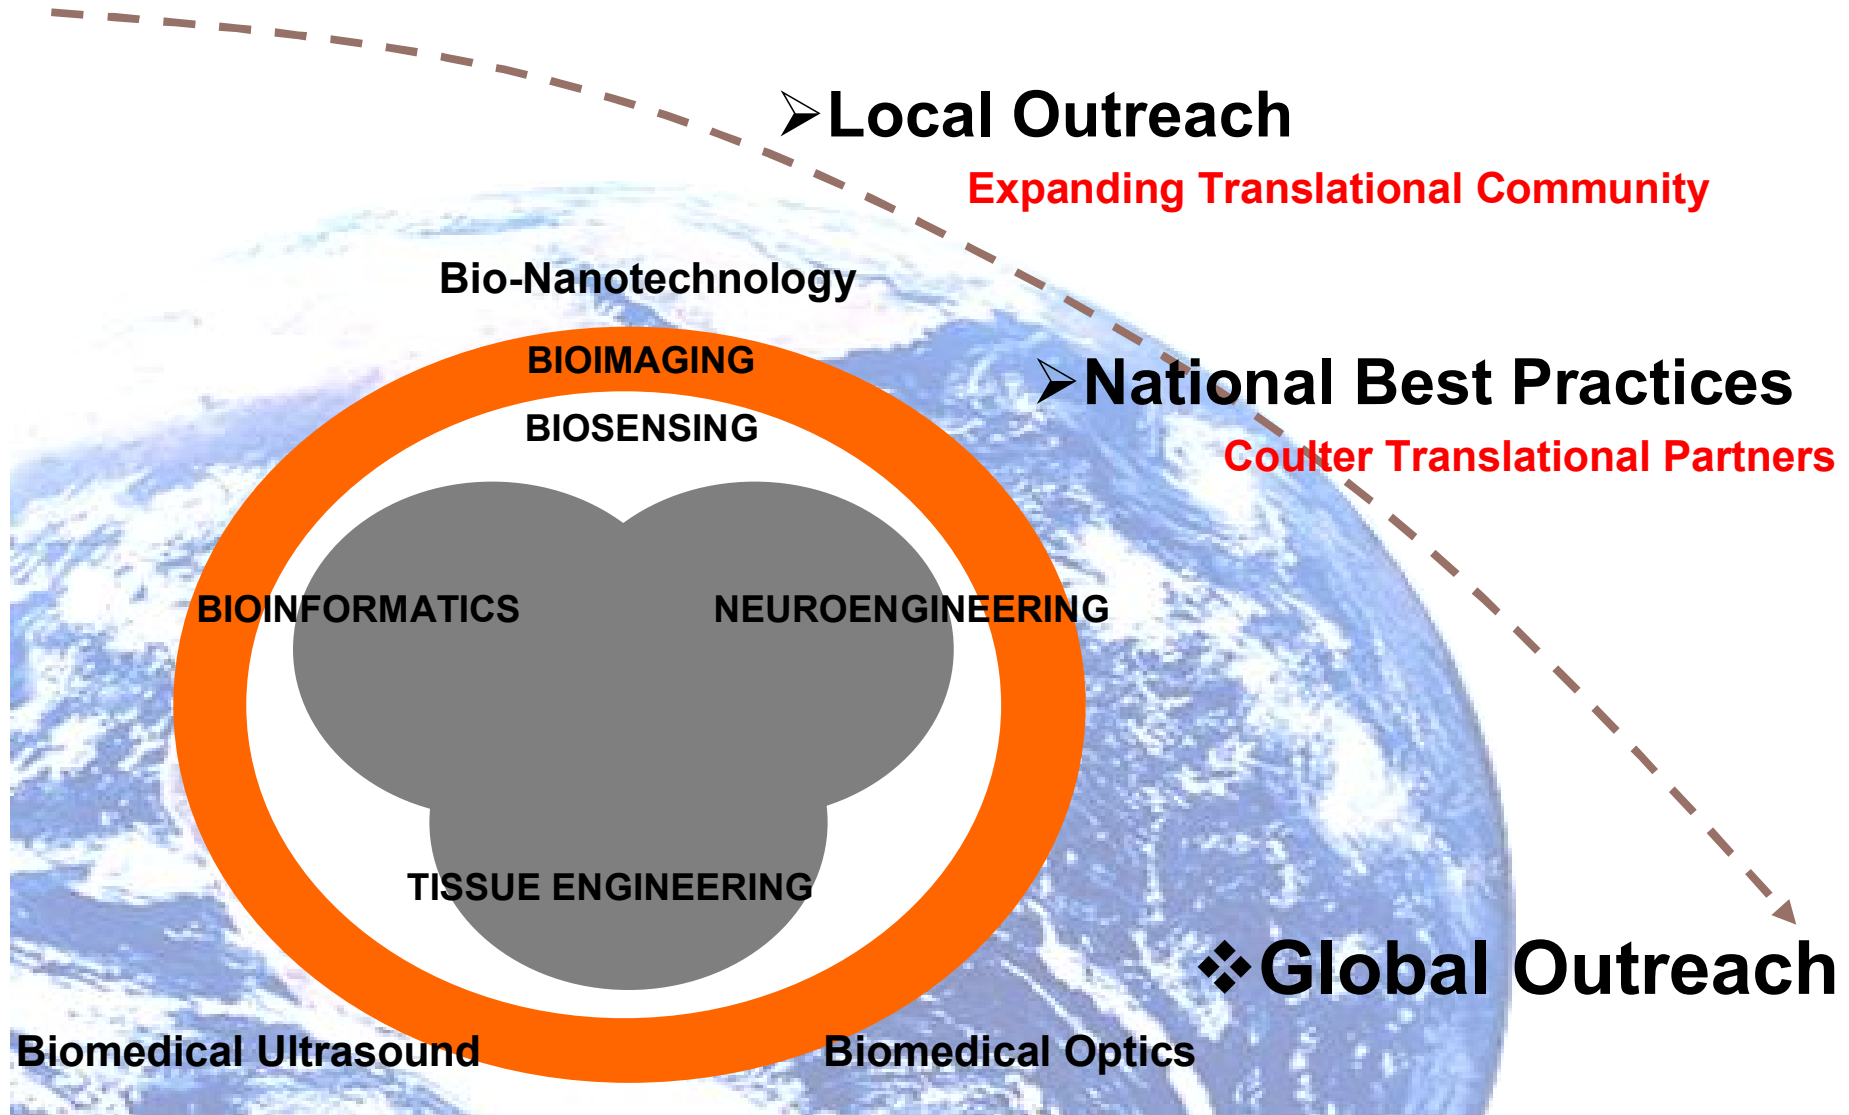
➢Local Outreach

Expanding Translational Community

Bio-Nanotechnology

BIOIMAGING

BIOSENSING

➢National Best Practices

Coulter Translational Partners

BIOINFORMATICS

NEUROENGINEERING

TISSUE ENGINEERING

❖Global Outreach

Biomedical Ultrasound

Biomedical Optics